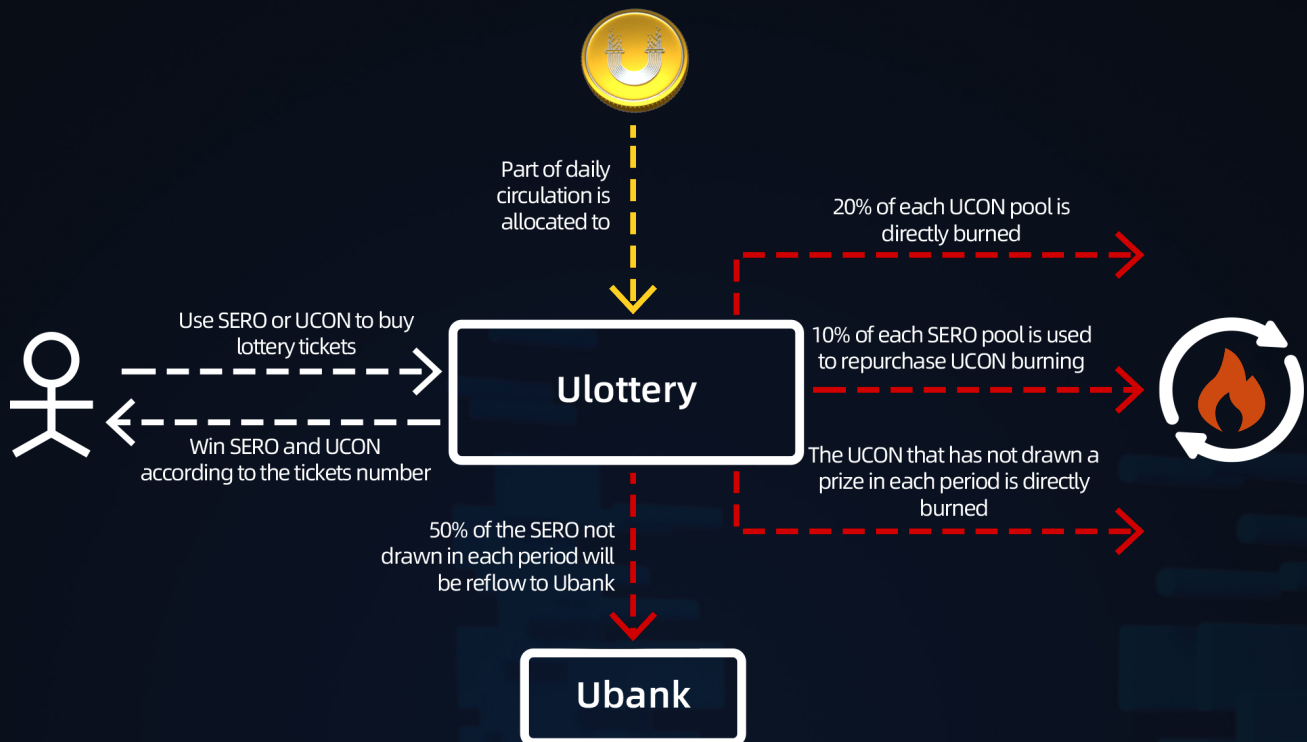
Part of daily circulation is allocated to

20% of each UCON pool is directly burned

Use SERO or UCON to buy lottery tickets

Ulottery

10% of each SERO pool is used to repurchase UCON burning

Win SERO and UCON according to the tickets number

The UCON that has not drawn a prize in each period is directly burned

50% of the SERO not drawn in each period will be reflow to Ubank

Ubank